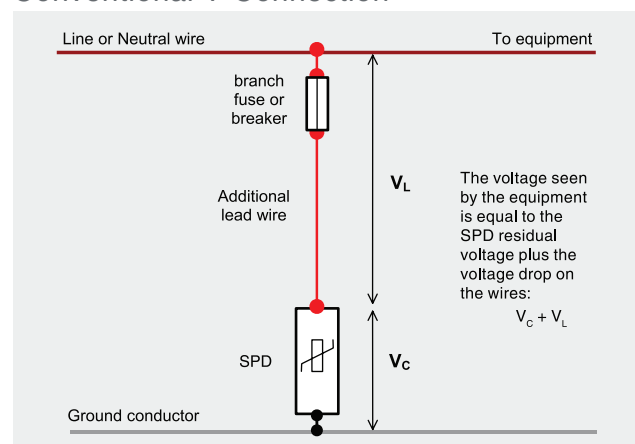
Conventional T Connection

Line or Neutral wire

To equipment

branch fuse or breaker

Additional lead wire

$V_L$

The voltage seen by the equipment is equal to the SPD residual voltage plus the voltage drop on the wires:

$V_C + V_L$

SPD

$V_C$

Ground conductor